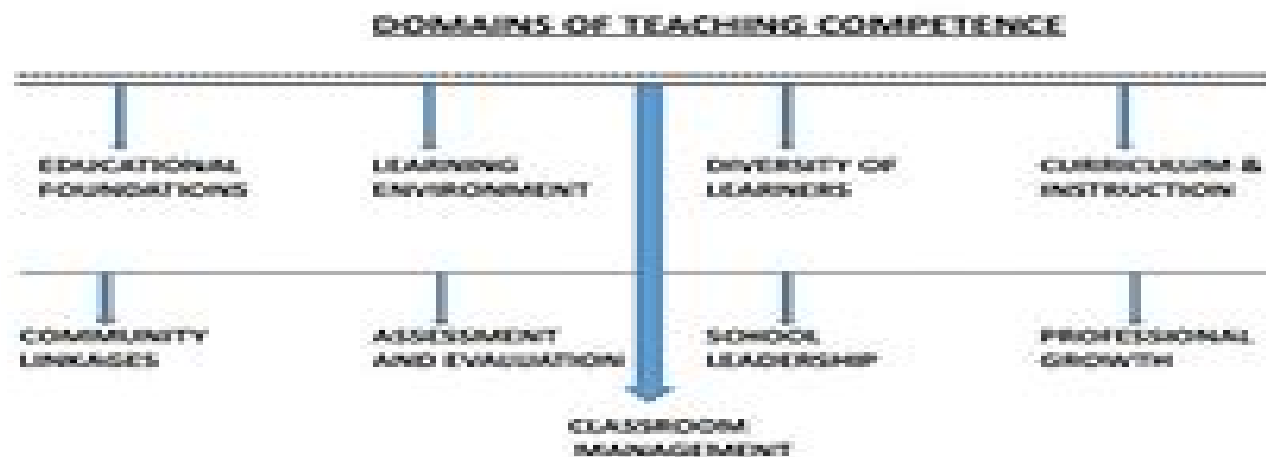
DOMAINS OF TEACHING COMPETENCE

EDUCATIONAL FOUNDATIONS

LEARNING ENVIRONMENT

DIVERSITY OF LEARNERS

CURRICULUM & INSTRUCTION

COMMUNITY LINKAGES

ASSESSMENT AND EVALUATION

SCHOOL LEADERSHIP

PROFESSIONAL GROWTH

CLASSROOM MANAGEMENT